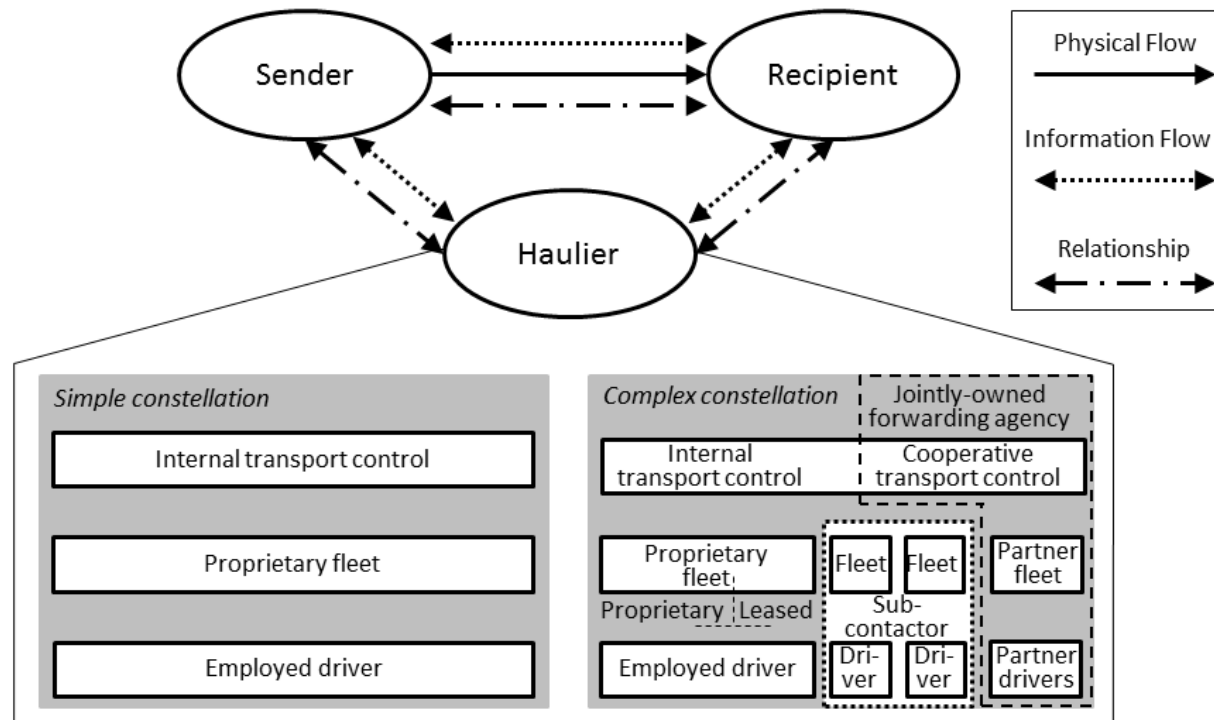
Sender

Recipient

Haulier

Physical Flow

Information Flow

Relationship

Simple constellation

Internal transport control

Proprietary fleet

Employed driver

Complex constellation

Jointly-owned forwarding agency

Internal transport control

Cooperative transport control

Proprietary fleet

Proprietary

Leased

Employed driver

Fleet

Fleet

Subcontactor

Driver

Driver

Partner fleet

Partner drivers